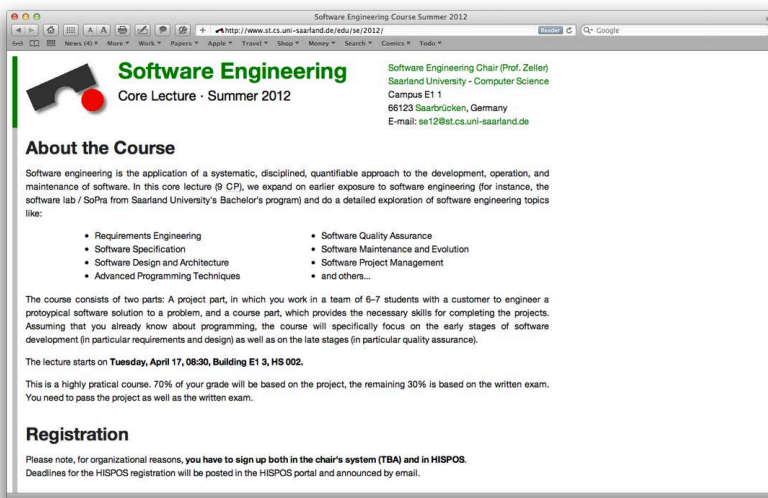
Software Engineering Course Summer 2012

http://www.st.cs.uni-saarland.de/edu/se/2012/

Reader

Google

News (4) ▾ More ▾ Work ▾ Papers ▾ Apple ▾ Travel ▾ Shop ▾ Money ▾ Search ▾ Comics ▾ Todo ▾

Software Engineering

Core Lecture · Summer 2012

Software Engineering Chair (Prof. Zeller)
Saarland University - Computer Science
Campus E1 1
66123 Saarbrücken, Germany
E-mail: se12@st.cs.uni-saarland.de

About the Course

Software engineering is the application of a systematic, disciplined, quantifiable approach to the development, operation, and maintenance of software. In this core lecture (9 CP), we expand on earlier exposure to software engineering (for instance, the software lab / SoPra from Saarland University's Bachelor's program) and do a detailed exploration of software engineering topics like:

- Requirements Engineering
- Software Specification
- Software Design and Architecture
- Advanced Programming Techniques

- Software Quality Assurance
- Software Maintenance and Evolution
- Software Project Management
- and others...

The course consists of two parts: A project part, in which you work in a team of 6–7 students with a customer to engineer a protoypical software solution to a problem, and a course part, which provides the necessary skills for completing the projects. Assuming that you already know about programming, the course will specifically focus on the early stages of software development (in particular requirements and design) as well as on the late stages (in particular quality assurance).

The lecture starts on **Tuesday, April 17, 08:30, Building E1 3, HS 002.**

This is a highly pratical course. 70% of your grade will be based on the project, the remaining 30% is based on the written exam. You need to pass the project as well as the written exam.

Registration

Please note, for organizational reasons, **you have to sign up both in the chair's system (TBA) and in HISPOS**. Deadlines for the HISPOS registration will be posted in the HISPOS portal and announced by email.